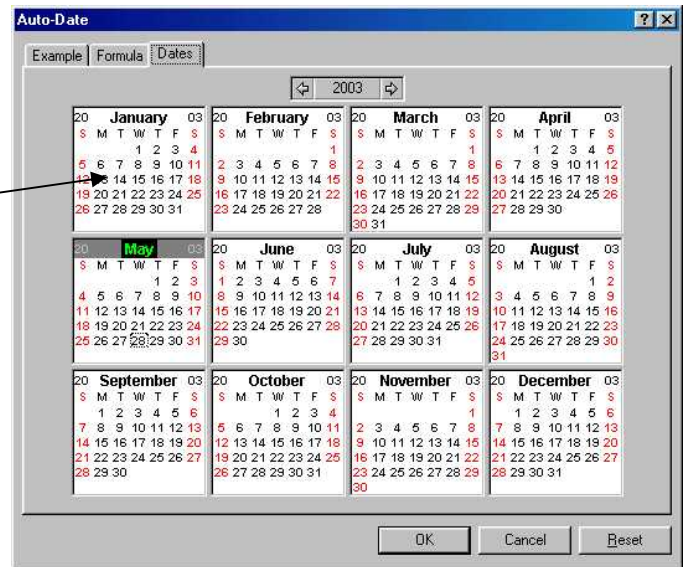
Auto-Date

?

X

Example | Formula | Dates

2003

20 January 03
S M T W T F S
1 2 3 4
5 6 7 8 9 10 11
1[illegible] 14 15 16 17 18
19 20 21 22 23 24 25
26 27 28 29 30 31

20 February 03
S M T W T F S
1
2 3 4 5 6 7 8
9 10 11 12 13 14 15
16 17 18 19 20 21 22
23 24 25 26 27 28

20 March 03
S M T W T F S
1
2 3 4 5 6 7 8
9 10 11 12 13 14 15
16 17 18 19 20 21 22
23 24 25 26 27 28 29
30 31

20 April 03
S M T W T F S
1 2 3 4 5
6 7 8 9 10 11 12
13 14 15 16 17 18 19
20 21 22 23 24 25 26
27 28 29 30

20 May 03
S M T W T F S
1 2 3
4 5 6 7 8 9 10
11 12 13 14 15 16 17
18 19 20 21 22 23 24
25 26 27 28 29 30 31

20 June 03
S M T W T F S
1 2 3 4 5 6 7
8 9 10 11 12 13 14
15 16 17 18 19 20 21
22 23 24 25 26 27 28
29 30

20 July 03
S M T W T F S
1 2 3 4 5
6 7 8 9 10 11 12
13 14 15 16 17 18 19
20 21 22 23 24 25 26
27 28 29 30 31

20 August 03
S M T W T F S
1 2
3 4 5 6 7 8 9
10 11 12 13 14 15 16
17 18 19 20 21 22 23
24 25 26 27 28 29 30
31

20 September 03
S M T W T F S
1 2 3 4 5 6
7 8 9 10 11 12 13
14 15 16 17 18 19 20
21 22 23 24 25 26 27
28 29 30

20 October 03
S M T W T F S
1 2 3 4
5 6 7 8 9 10 11
12 13 14 15 16 17 18
19 20 21 22 23 24 25
26 27 28 29 30 31

20 November 03
S M T W T F S
1
2 3 4 5 6 7 8
9 10 11 12 13 14 15
16 17 18 19 20 21 22
23 24 25 26 27 28 29
30

20 December 03
S M T W T F S
1 2 3 4 5 6
7 8 9 10 11 12 13
14 15 16 17 18 19 20
21 22 23 24 25 26 27
28 29 30 31

OK | Cancel | Reset